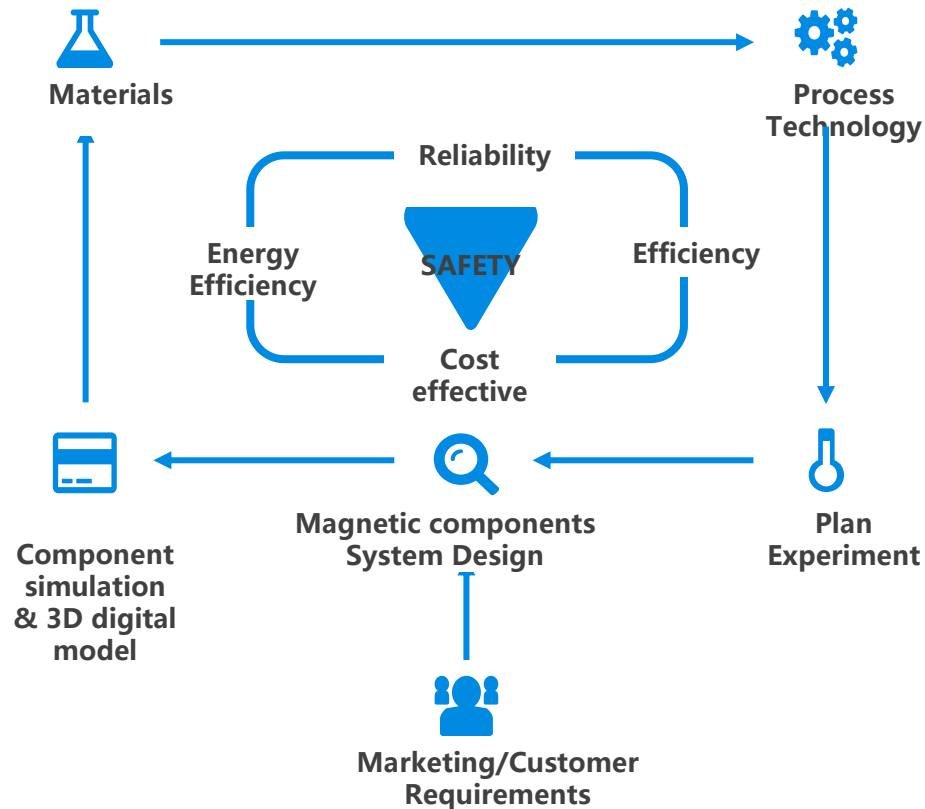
Materials

Process Technology

Reliability

Energy Efficiency

SAFETY

Efficiency

Cost effective

Component simulation & 3D digital model

Magnetic components System Design

Plan Experiment

Marketing/Customer Requirements